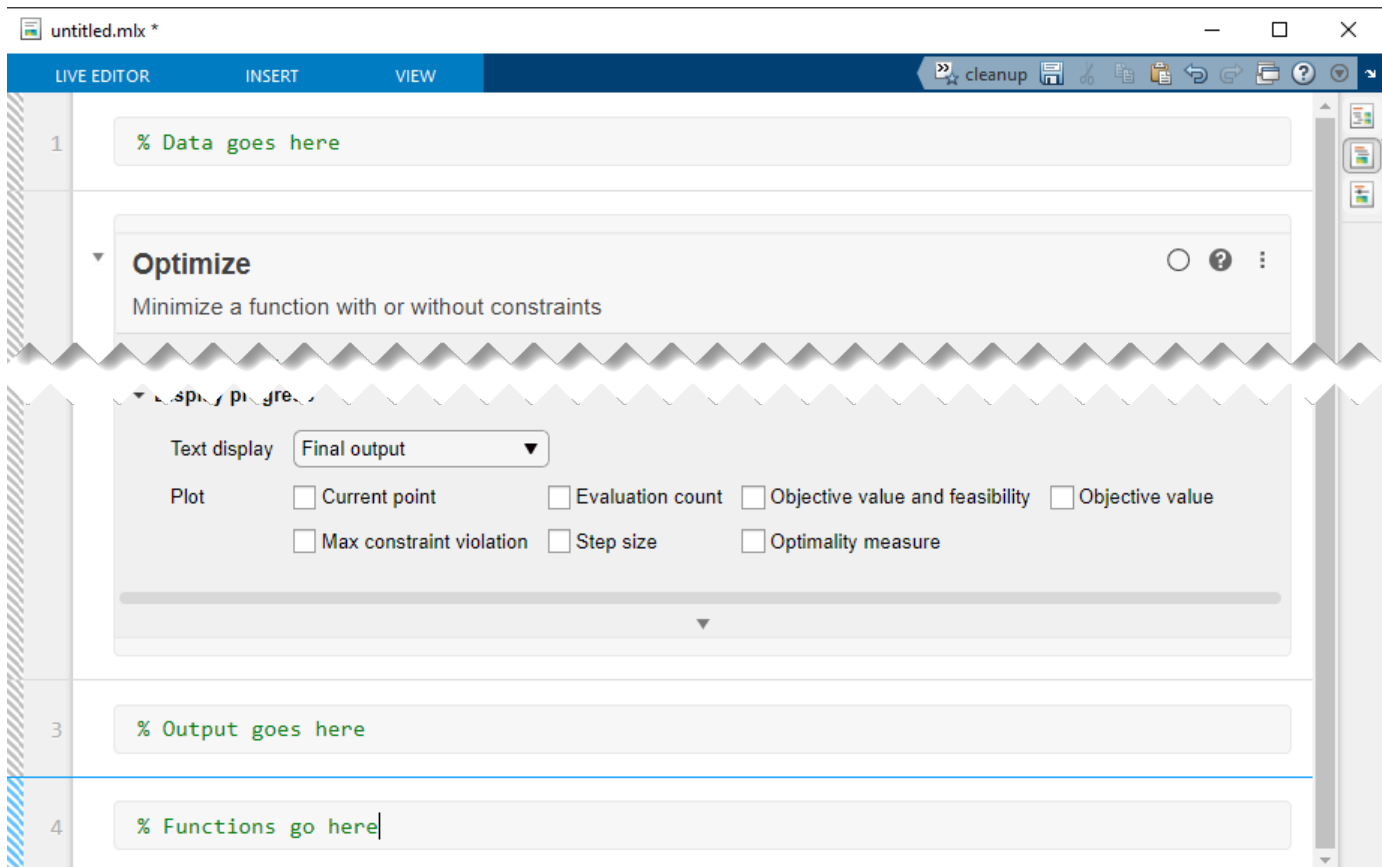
untitled.mlx *

LIVE EDITOR INSERT VIEW

cleanup

1 % Data goes here

Optimize

Minimize a function with or without constraints

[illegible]

Text display Final output

Plot Current point Evaluation count Objective value and feasibility Objective value

Max constraint violation Step size Optimality measure

3 % Output goes here

4 % Functions go here